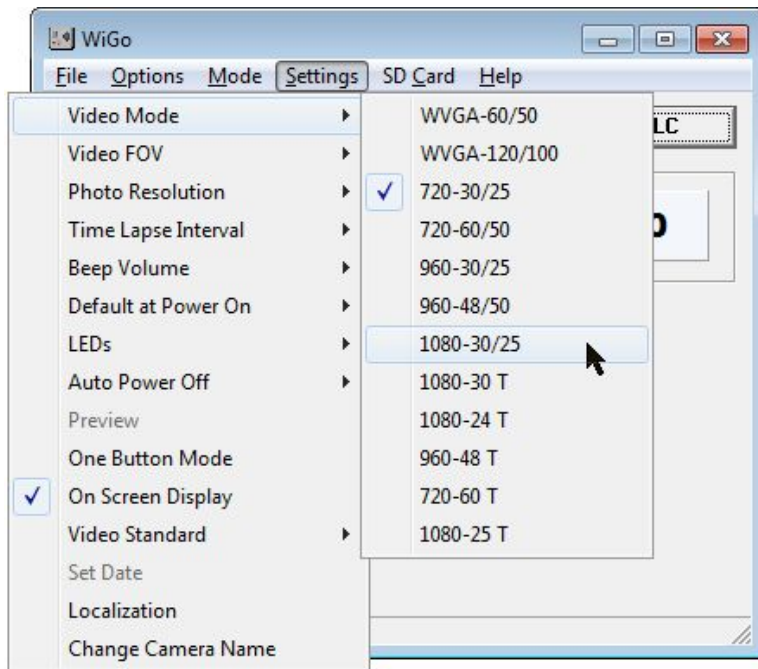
WiGo

File Options Mode Settings SD Card Help

Video Mode
Video FOV
Photo Resolution
Time Lapse Interval
Beep Volume
Default at Power On
LEDs
Auto Power Off
Preview
One Button Mode
✓ On Screen Display
Video Standard
Set Date
Localization
Change Camera Name

WVGA-60/50
WVGA-120/100
✓ 720-30/25
720-60/50
960-30/25
960-48/50
1080-30/25
1080-30 T
1080-24 T
960-48 T
720-60 T
1080-25 T

LC

0